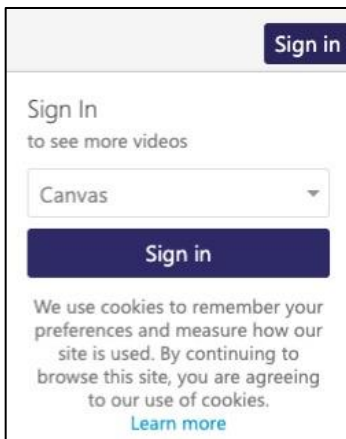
Sign in

Sign In
to see more videos

Canvas

Sign in

We use cookies to remember your preferences and measure how our site is used. By continuing to browse this site, you are agreeing to our use of cookies.
Learn more